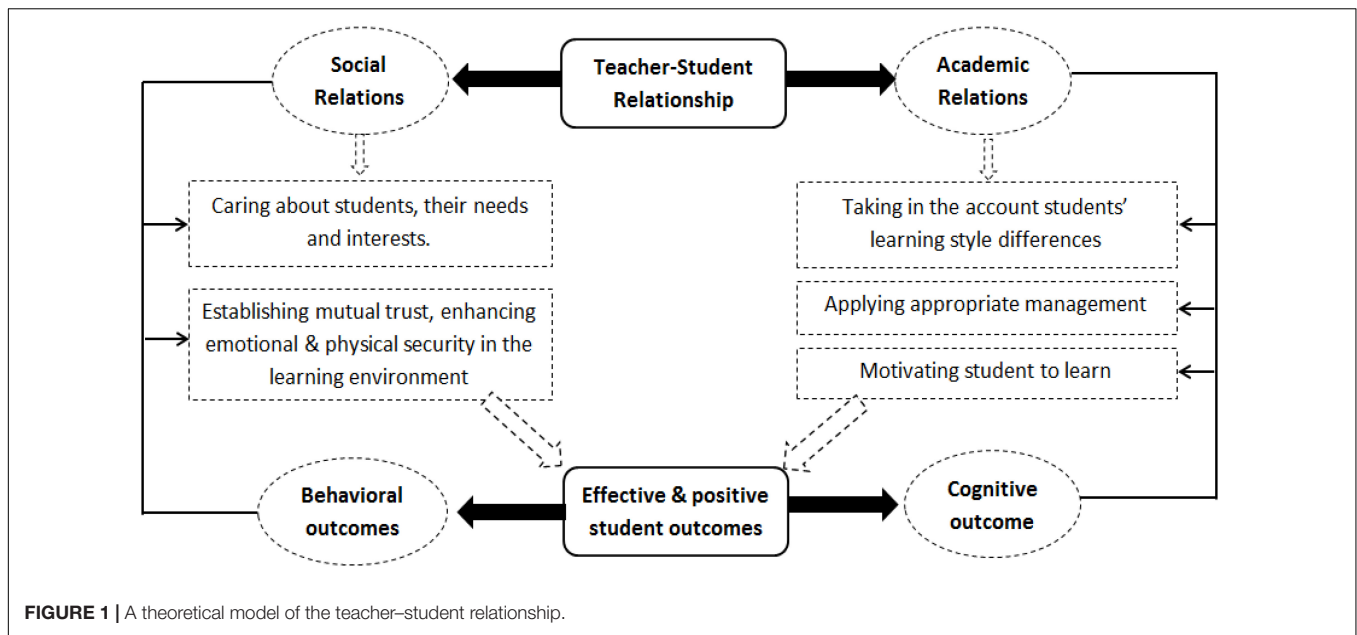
Social Relations

Teacher-Student Relationship

Academic Relations

Caring about students, their needs and interests.

Establishing mutual trust, enhancing emotional & physical security in the learning environment

Taking in the account students' learning style differences

Applying appropriate management

Motivating student to learn

Behavioral outcomes

Effective & positive student outcomes

Cognitive outcome

FIGURE 1 | A theoretical model of the teacher–student relationship.